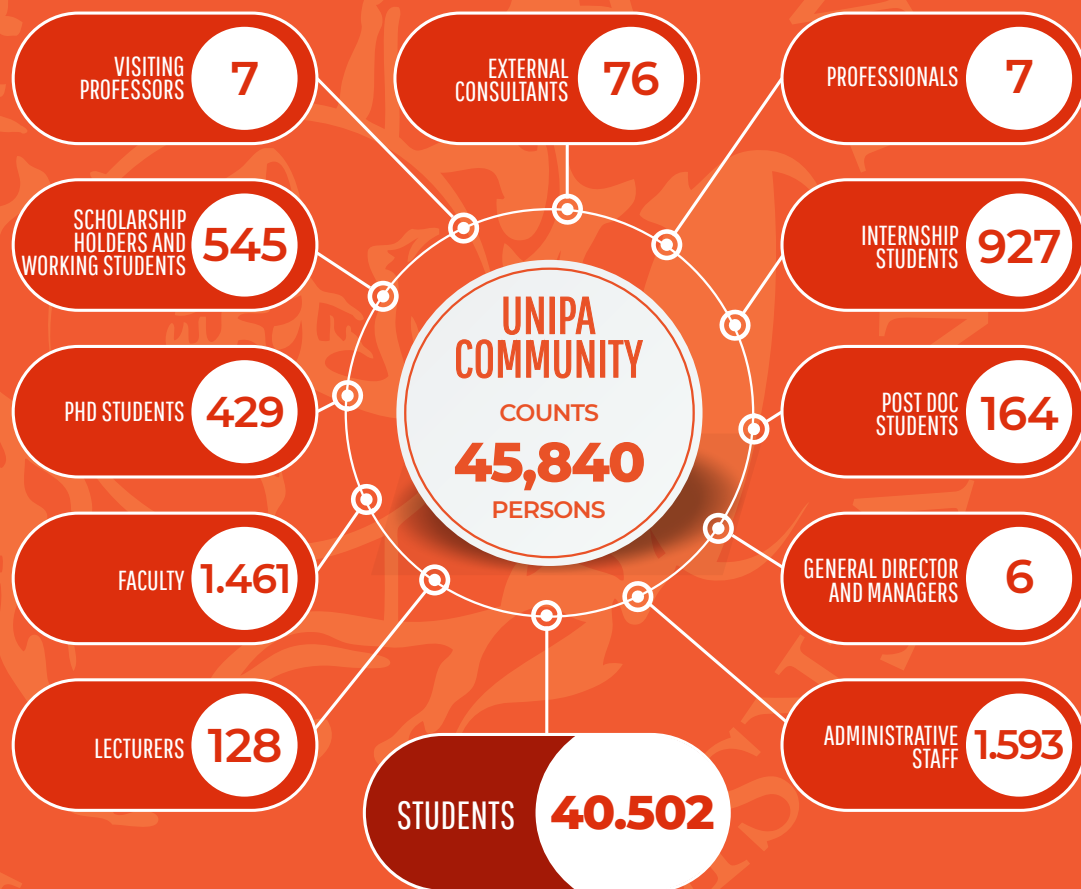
VISITING PROFESSORS 7

EXTERNAL CONSULTANTS 76

PROFESSIONALS 7

SCHOLARSHIP HOLDERS AND WORKING STUDENTS 545

INTERNSHIP STUDENTS 927

UNIPA COMMUNITY

COUNTS

45,840

PERSONS

PHD STUDENTS 429

POST DOC STUDENTS 164

FACULTY 1.461

GENERAL DIRECTOR AND MANAGERS 6

LECTURERS 128

ADMINISTRATIVE STAFF 1.593

STUDENTS 40.502